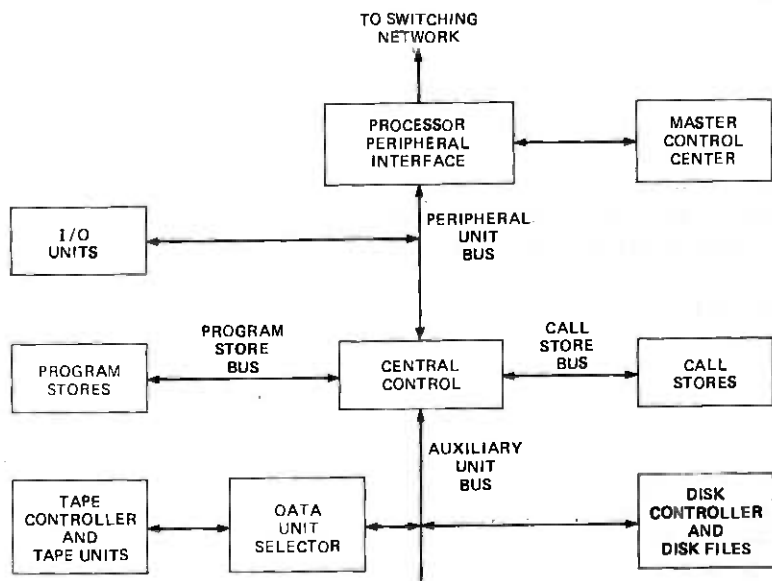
TO SWITCHING NETWORK

PROCESSOR PERIPHERAL INTERFACE

MASTER CONTROL CENTER

I/O UNITS

PERIPHERAL UNIT BUS

PROGRAM STORE BUS

CALL STORE BUS

PROGRAM STORES

CENTRAL CONTROL

CALL STORES

AUXILIARY UNIT BUS

TAPE CONTROLLER AND TAPE UNITS

OATA UNIT SELECTOR

DISK CONTROLLER AND DISK FILES